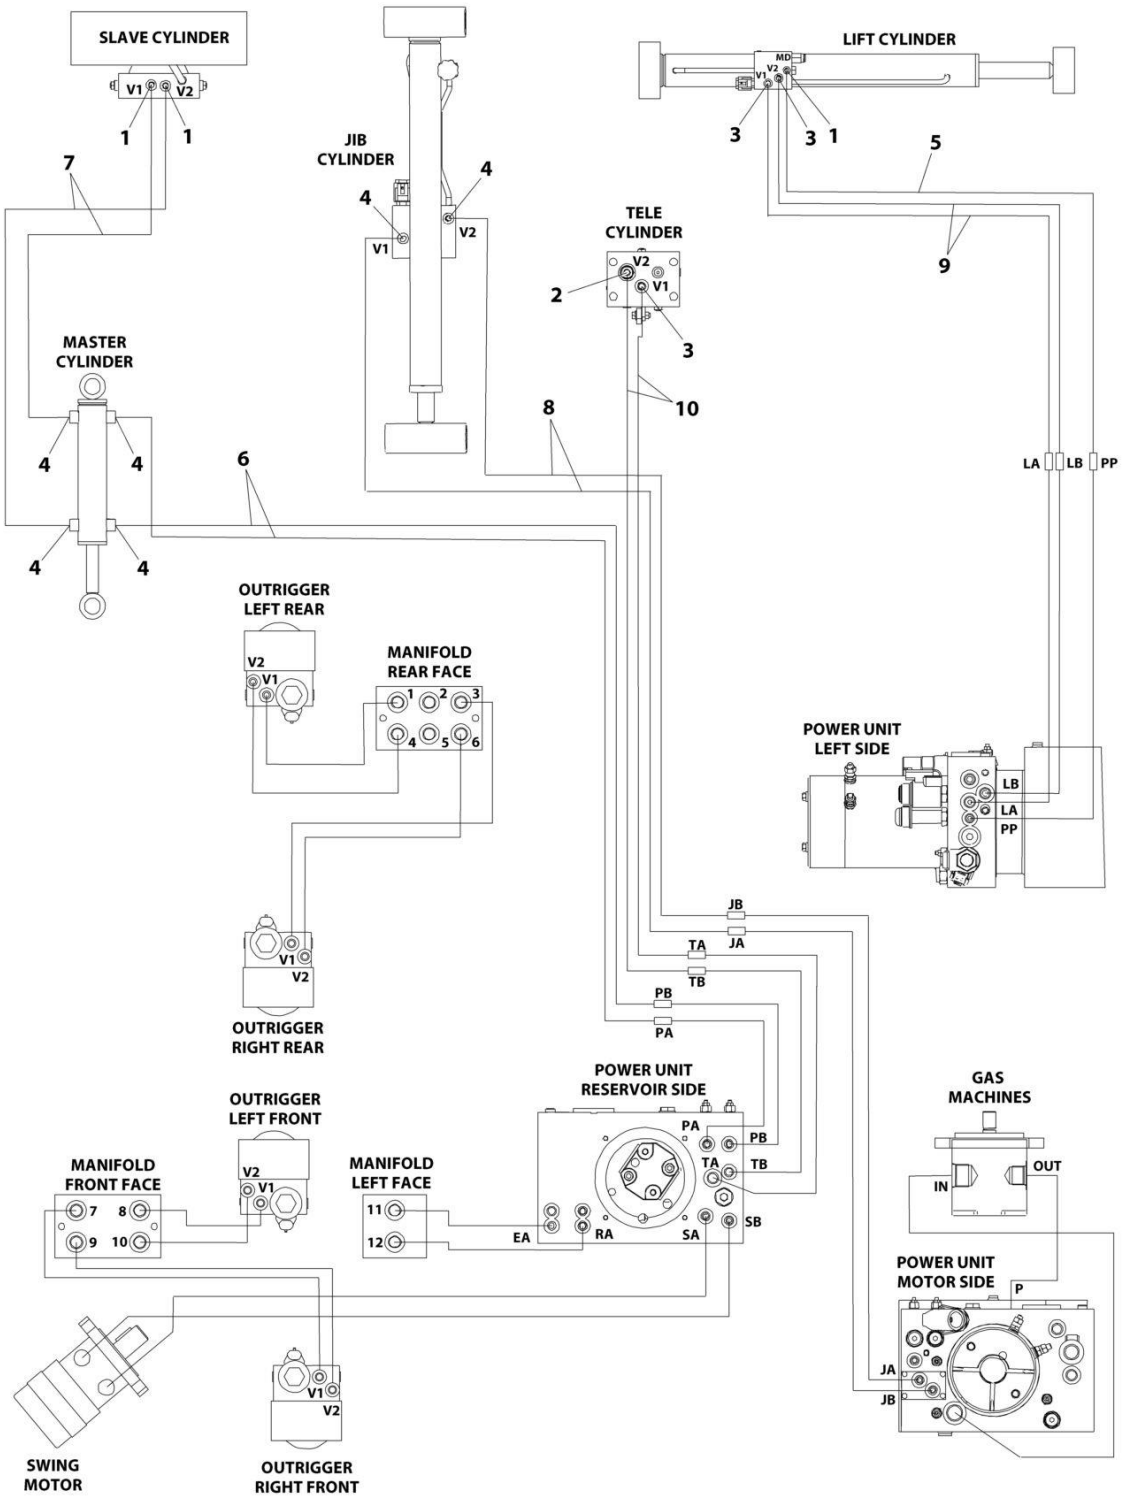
SLAVE CYLINDER
V1 V2
1 1
7

JIB CYLINDER
4 4
V1 V2

LIFT CYLINDER
MD
V1 V2
3 3 1
5
9

TELE CYLINDER
V2
2
V1
3
10

MASTER CYLINDER
4 4
4 4
6
8

LA LB PP

OUTRIGGER LEFT REAR
V2
V1

MANIFOLD REAR FACE
1 2 3
4 5 6

POWER UNIT LEFT SIDE
LB
LA
PP

V1
V2
OUTRIGGER RIGHT REAR

JB
JA
TA
TB
PB
PA

POWER UNIT RESERVOIR SIDE
PA PB
TA TB
EA RA SA SB

OUTRIGGER LEFT FRONT
V2
V1

MANIFOLD FRONT FACE
7 8
9 10

MANIFOLD LEFT FACE
11
12

GAS MACHINES
IN OUT

POWER UNIT MOTOR SIDE
P
JA
JB

V1
V2

SWING MOTOR

OUTRIGGER RIGHT FRONT